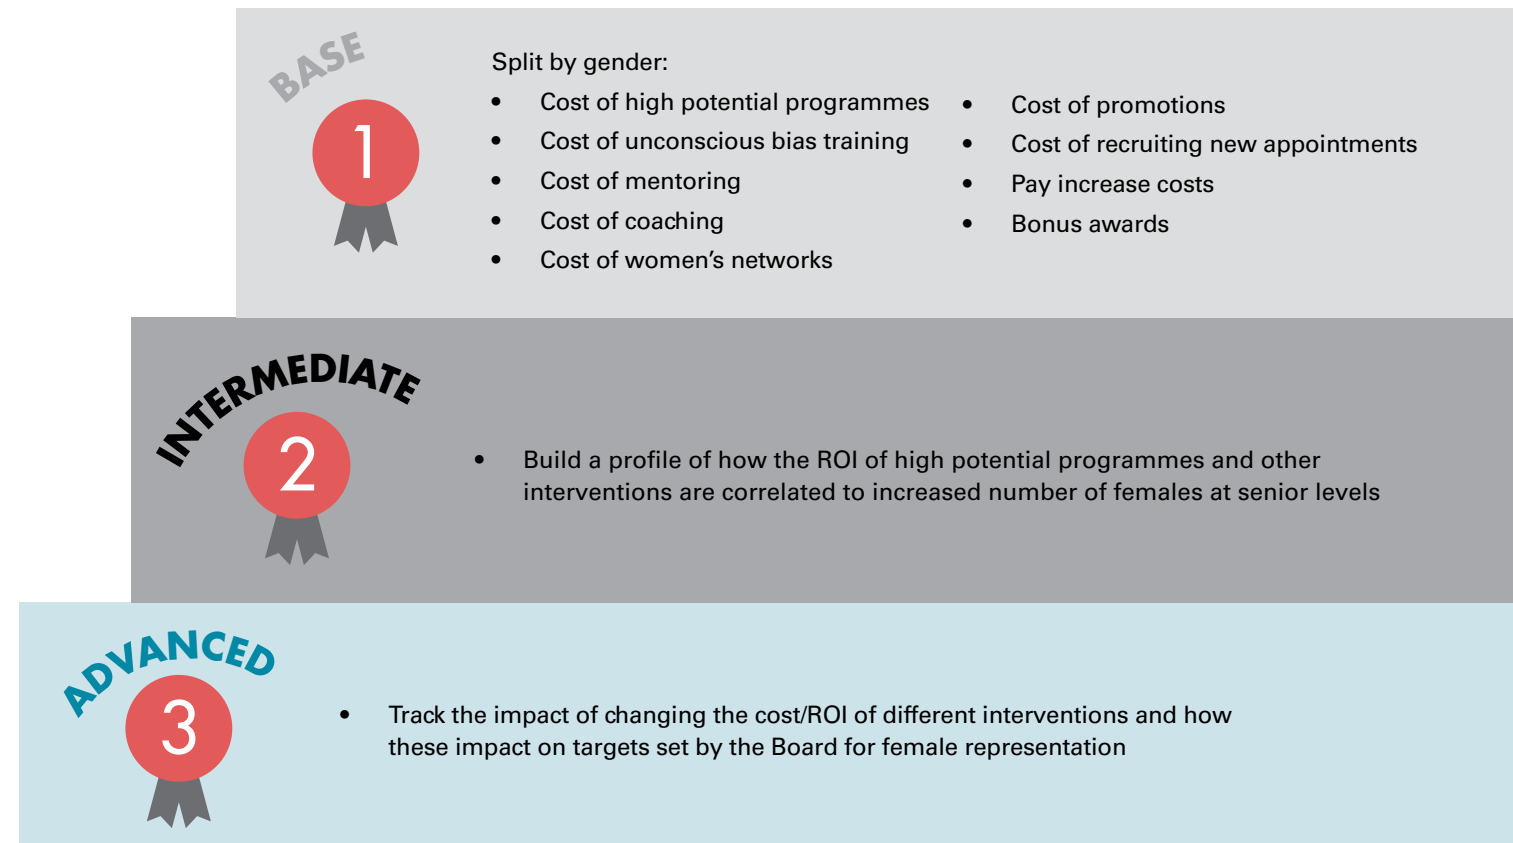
BASE

1

Split by gender:

- Cost of high potential programmes
- Cost of unconscious bias training
- Cost of mentoring
- Cost of coaching
- Cost of women's networks

- Cost of promotions
- Cost of recruiting new appointments
- Pay increase costs
- Bonus awards

INTERMEDIATE

2

- Build a profile of how the ROI of high potential programmes and other interventions are correlated to increased number of females at senior levels

ADVANCED

3

- Track the impact of changing the cost/ROI of different interventions and how these impact on targets set by the Board for female representation